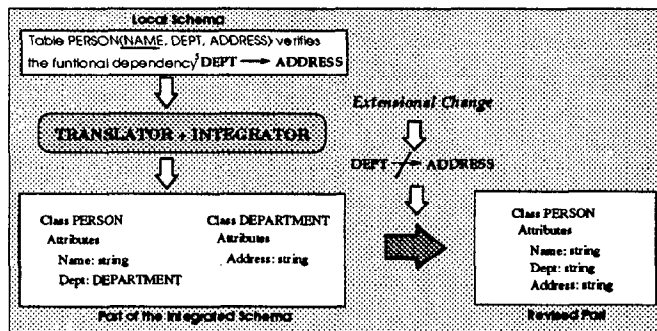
Local Schema

Table PERSON(NAME, DEPT, ADDRESS) verifies the funtional dependency DEPT $\longrightarrow$ ADDRESS

TRANSLATOR + INTEGRATOR

Extensional Change

DEPT $\not\longrightarrow$ ADDRESS

Class PERSON
Attributes
Name: string
Dept: DEPARTMENT

Class DEPARTMENT
Attributes
Address: string

Part of the Integrated Schema

Class PERSON
Attributes
Name: string
Dept: string
Address: string

Revised Part